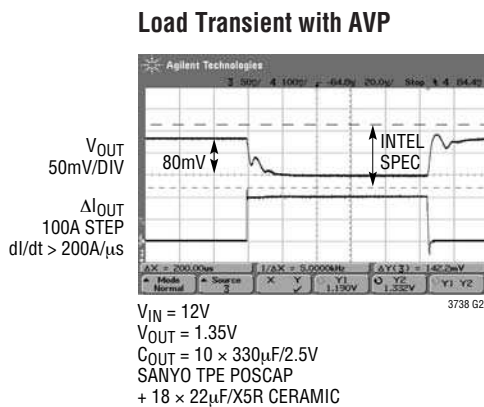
Load Transient with AVP

Agilent Technologies

3 500/ 4 100/ -64.0s 20.0/ Stop 4 4 64.42

$V_{OUT}$
50mV/DIV

80mV

INTEL
SPEC

$\Delta I_{OUT}$
100A STEP
dI/dt > 200A/μs

ΔX = 200.00us 1/ΔX = 5.0000kHz ΔY(3) = 142.2mV

Mode Normal | Source 3 | X Y | Y1 1.190V | Y2 1.332V | Y1 Y2

3738 G2

$V_{IN}$ = 12V
$V_{OUT}$ = 1.35V
$C_{OUT}$ = 10 × 330μF/2.5V
SANYO TPE POSCAP
+ 18 × 22μF/X5R CERAMIC